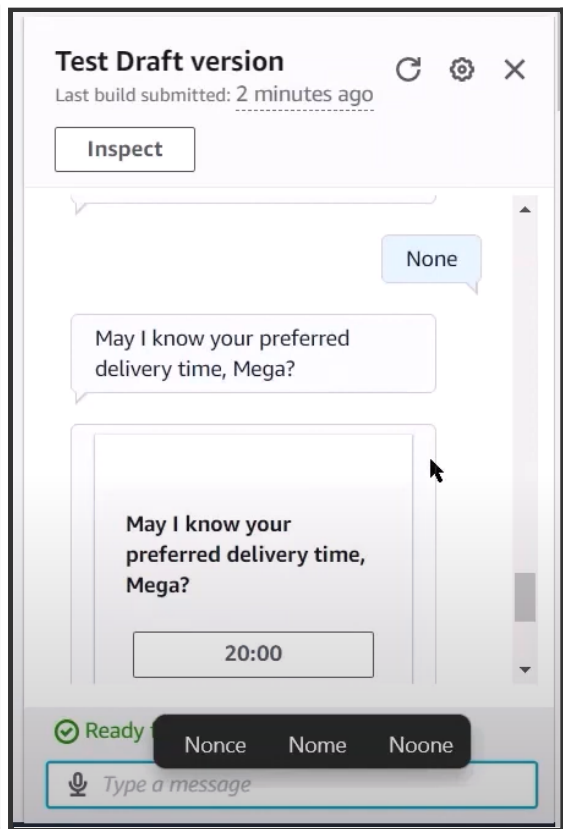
Test Draft version
Last build submitted: 2 minutes ago

Inspect

None

May I know your preferred delivery time, Mega?

May I know your preferred delivery time, Mega?

20:00

Ready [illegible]

Nonce Nome Noone

Type a message